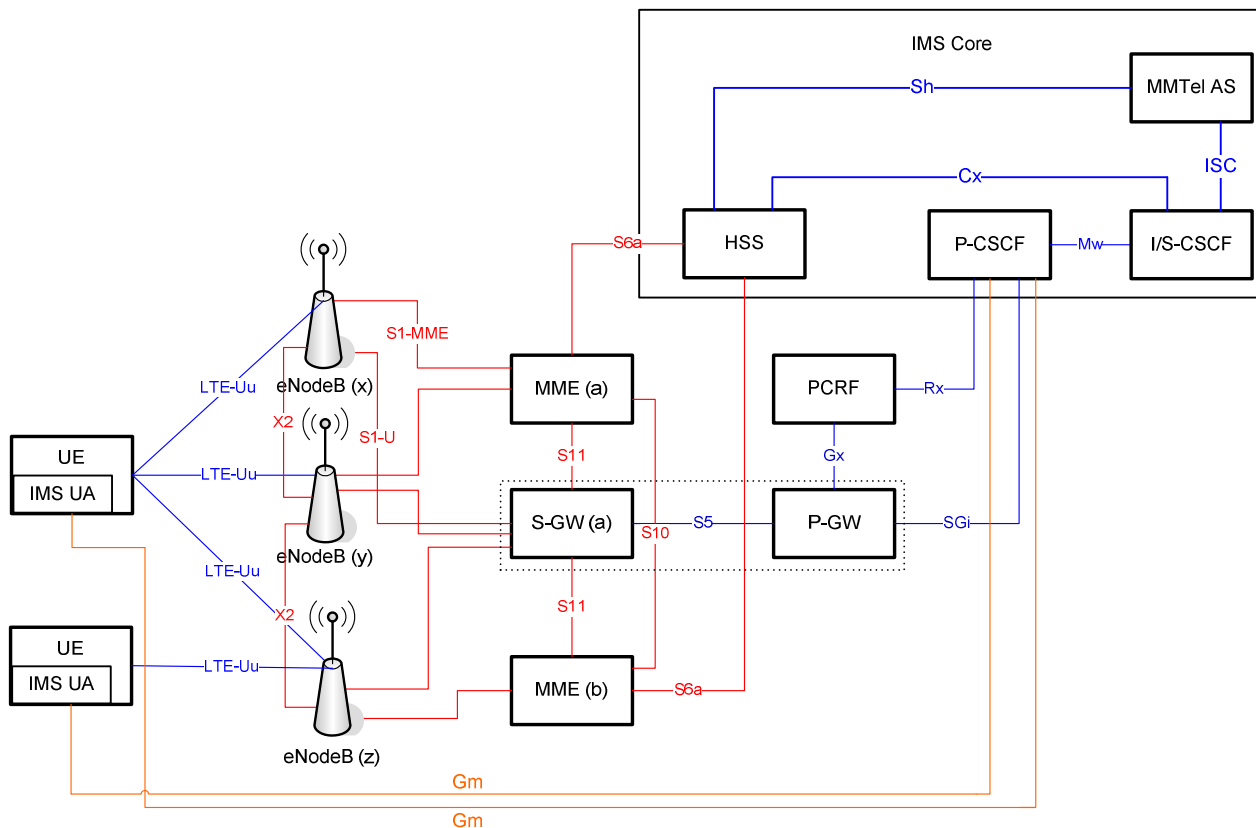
IMS Core

MMTel AS

Sh

ISC

Cx

S6a

HSS

P-CSCF

Mw

I/S-CSCF

S1-MME

eNodeB (x)

LTE-Uu

X2

S1-U

MME (a)

PCRF

Rx

UE

IMS UA

LTE-Uu

S11

Gx

S-GW (a)

S10

S5

P-GW

SGi

eNodeB (y)

LTE-Uu

X2

S11

UE

IMS UA

LTE-Uu

MME (b)

S6a

eNodeB (z)

Gm

Gm